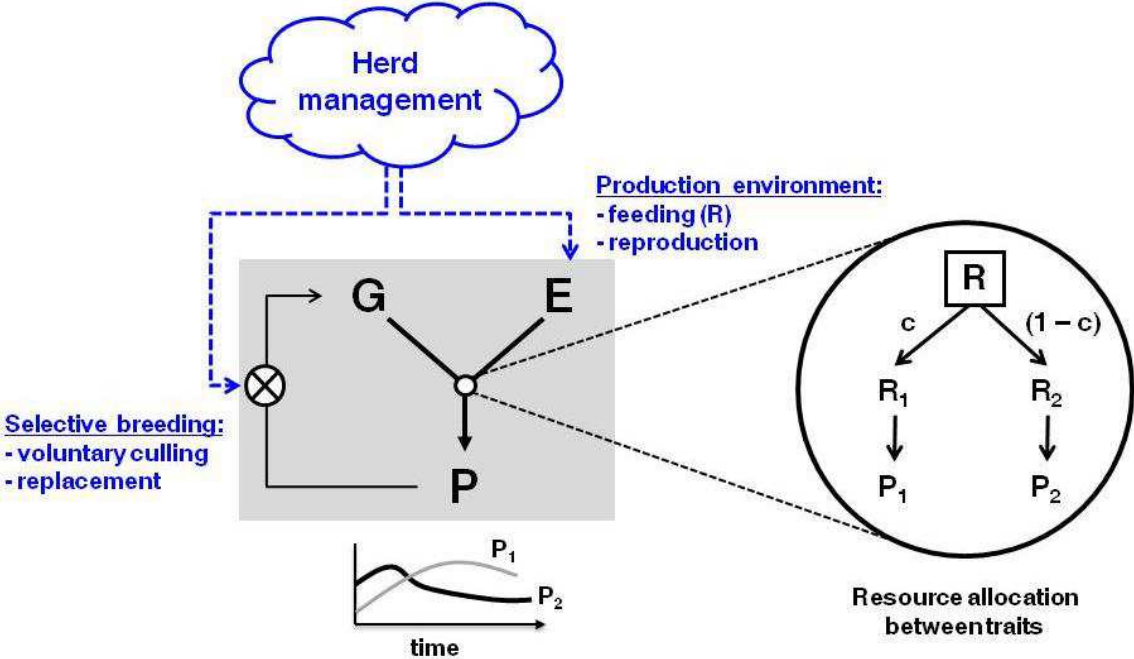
Herd management

Production environment:
- feeding (R)
- reproduction

Selective breeding:
- voluntary culling
- replacement

G

E

P

$P_1$

$P_2$

time

R

c

(1 – c)

$R_1$

$R_2$

$P_1$

$P_2$

Resource allocation between traits